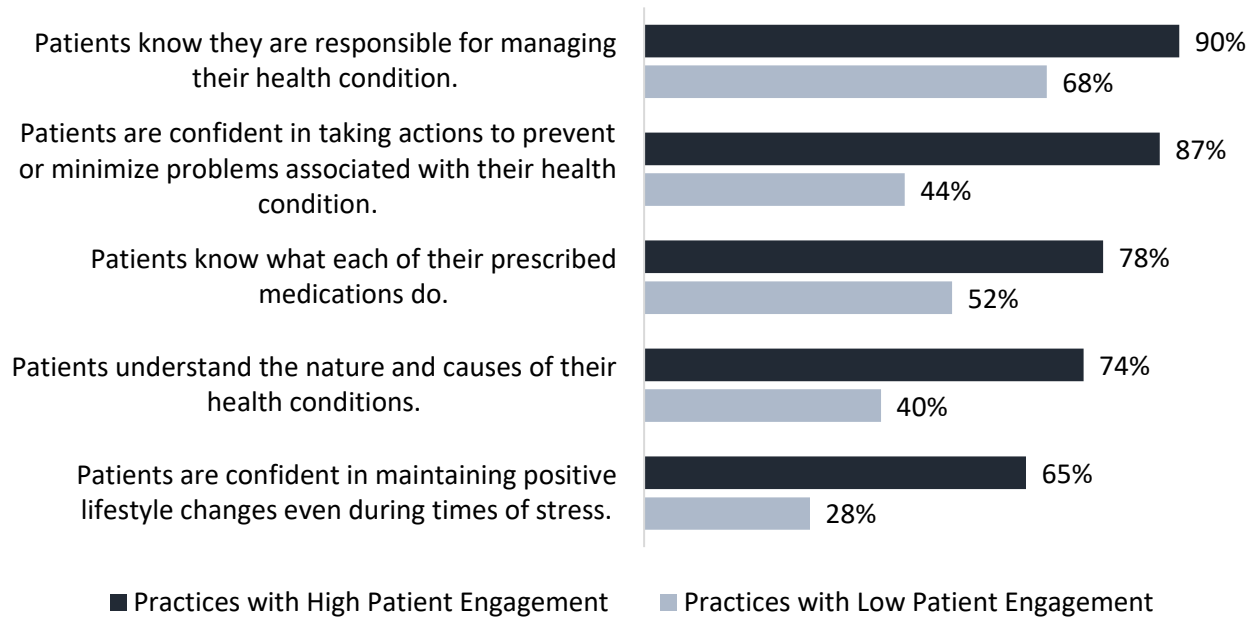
Patients know they are responsible for managing their health condition.

90%

68%

Patients are confident in taking actions to prevent or minimize problems associated with their health condition.

87%

44%

Patients know what each of their prescribed medications do.

78%

52%

Patients understand the nature and causes of their health conditions.

74%

40%

Patients are confident in maintaining positive lifestyle changes even during times of stress.

65%

28%

Practices with High Patient Engagement

Practices with Low Patient Engagement